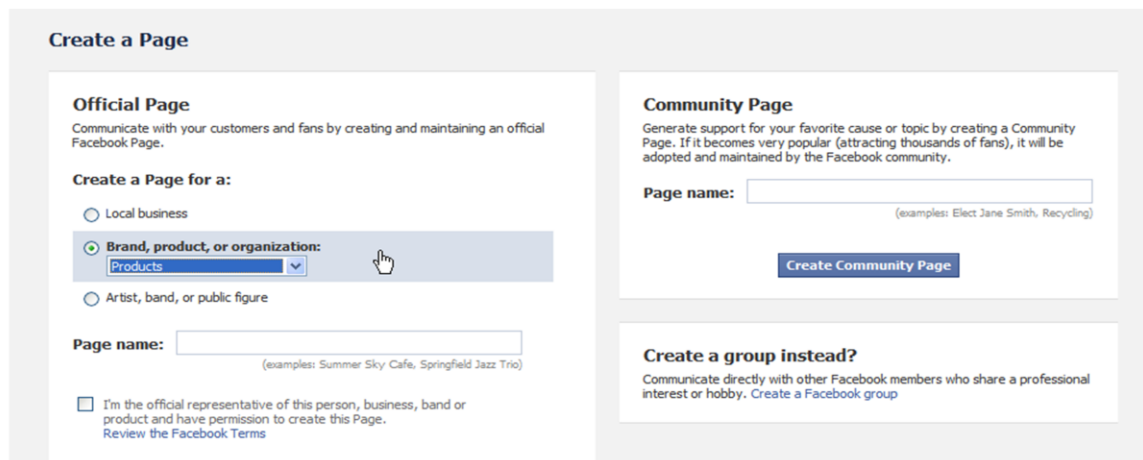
Create a Page

Official Page

Communicate with your customers and fans by creating and maintaining an official Facebook Page.

Create a Page for a:

Local business

Brand, product, or organization:

Products

Artist, band, or public figure

Page name:

(examples: Summer Sky Cafe, Springfield Jazz Trio)

I'm the official representative of this person, business, band or product and have permission to create this Page.
Review the Facebook Terms

Community Page

Generate support for your favorite cause or topic by creating a Community Page. If it becomes very popular (attracting thousands of fans), it will be adopted and maintained by the Facebook community.

Page name:

(examples: Elect Jane Smith, Recycling)

Create Community Page

Create a group instead?

Communicate directly with other Facebook members who share a professional interest or hobby. Create a Facebook group